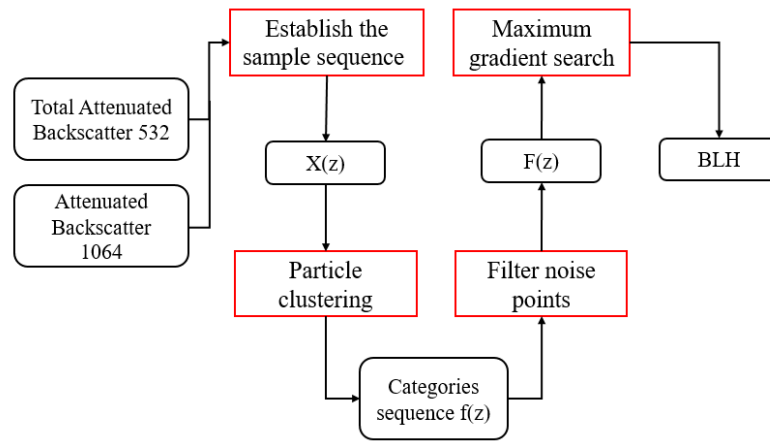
Total Attenuated Backscatter 532

Attenuated Backscatter 1064

Establish the sample sequence

X(z)

Particle clustering

Categories sequence f(z)

Filter noise points

F(z)

Maximum gradient search

BLH